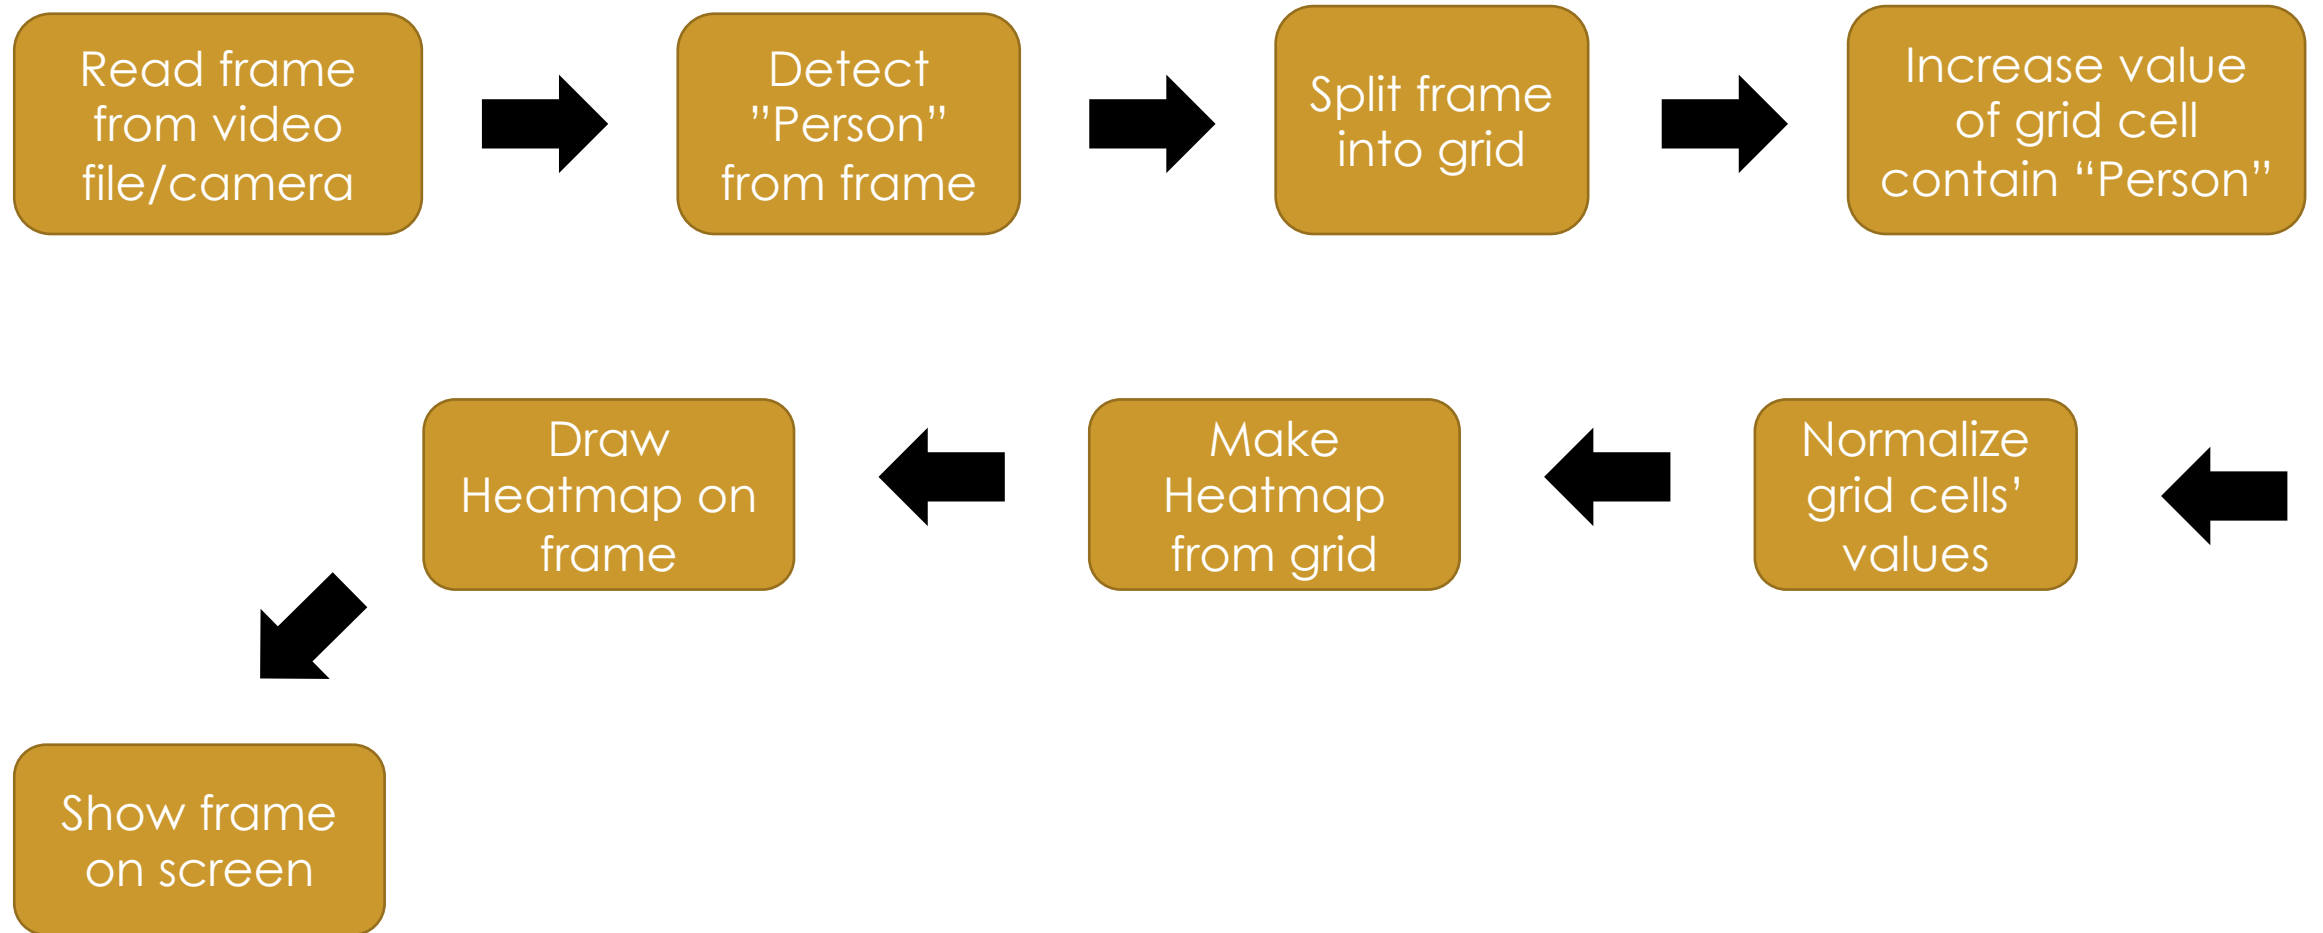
Read frame from video file/camera

Detect "Person" from frame

Split frame into grid

Increase value of grid cell contain “Person”

Normalize grid cells’ values

Make Heatmap from grid

Draw Heatmap on frame

Show frame on screen